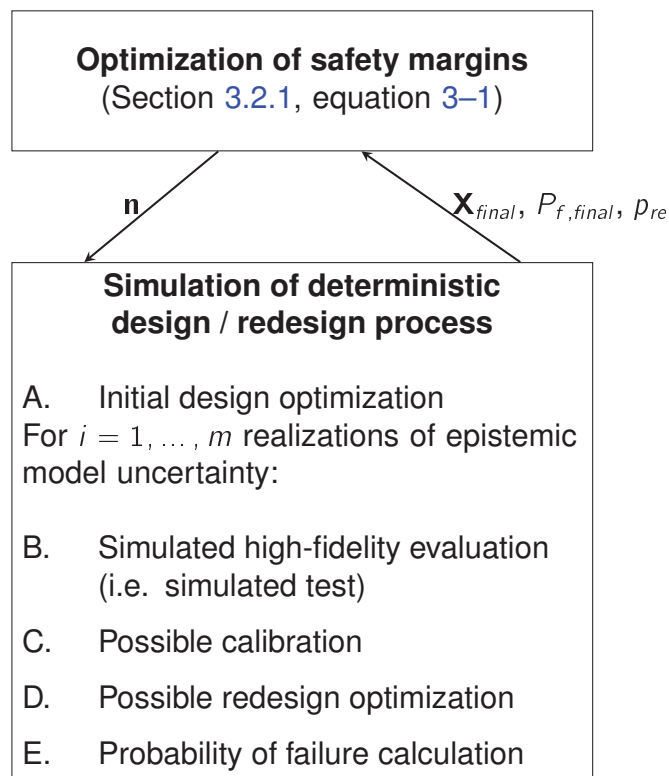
**Optimization of safety margins**
(Section 3.2.1, equation 3–1)

**n**

$\mathbf{X}_{final}$, $P_{f,final}$, $p_{re}$

**Simulation of deterministic design / redesign process**

A. Initial design optimization
For $i = 1, \ldots, m$ realizations of epistemic model uncertainty:

B. Simulated high-fidelity evaluation (i.e. simulated test)

C. Possible calibration

D. Possible redesign optimization

E. Probability of failure calculation